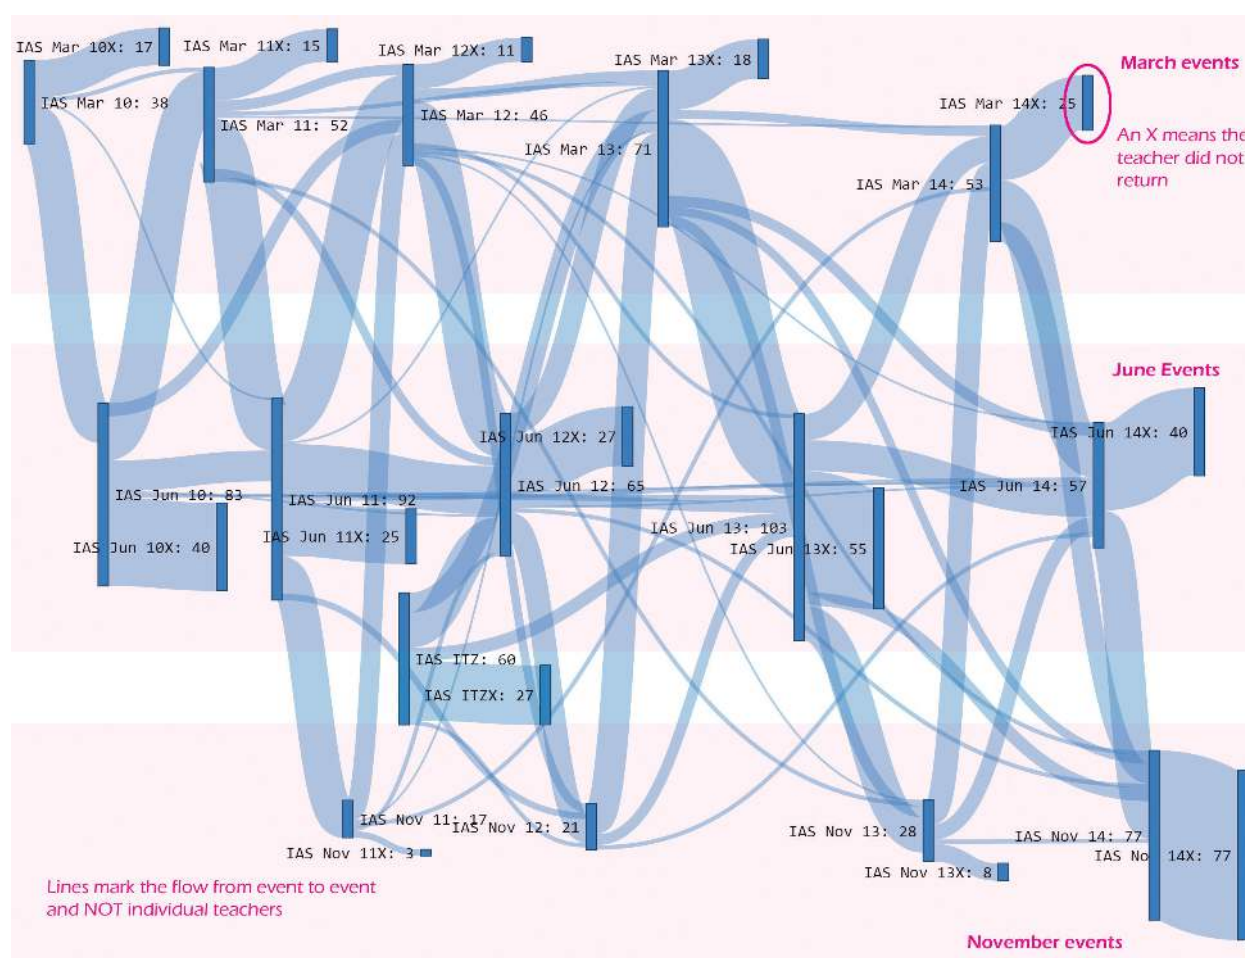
IAS Mar 10X: 17
IAS Mar 11X: 15
IAS Mar 12X: 11
IAS Mar 13X: 18
March events
IAS Mar 10: 38
IAS Mar 11: 52
IAS Mar 12: 46
IAS Mar 13: 71
IAS Mar 14X: 25
An X means the teacher did not return
IAS Mar 14: 53
June Events
IAS Jun 12X: 27
IAS Jun 14X: 40
IAS Jun 10: 83
IAS Jun 11: 92
IAS Jun 12: 65
IAS Jun 14: 57
IAS Jun 10X: 40
IAS Jun 11X: 25
IAS Jun 13: 103
IAS Jun 13X: 55
IAS ITZ: 60
IAS ITZX: 27
IAS Nov 11: 17
IAS Nov 12: 21
IAS Nov 13: 28
IAS Nov 14: 77
IAS Nov 14X: 77
IAS Nov 11X: 3
IAS Nov 13X: 8
Lines mark the flow from event to event and NOT individual teachers
November events